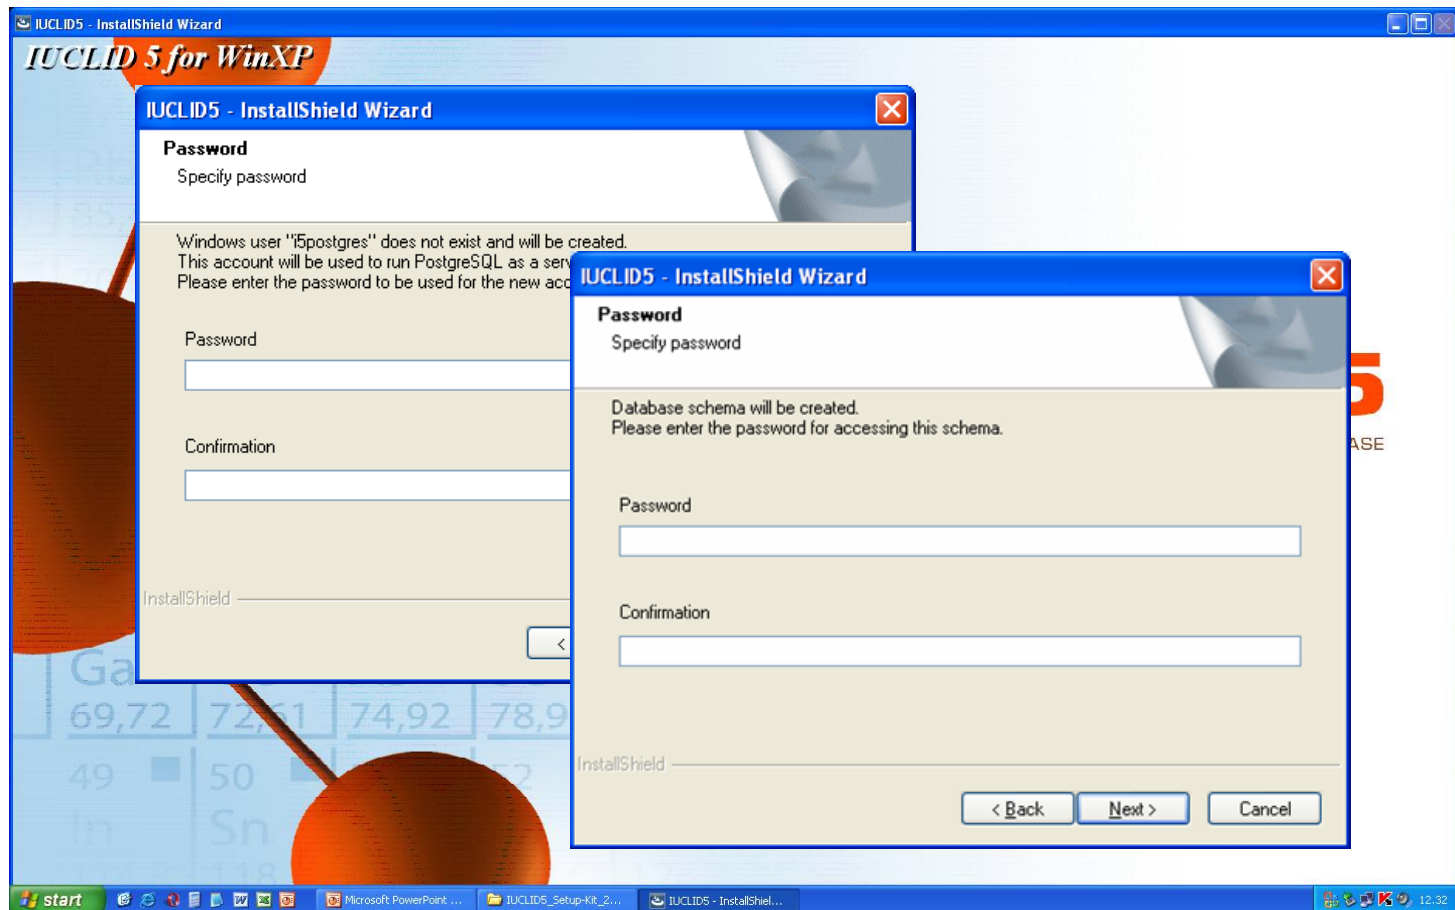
IUCLID5 - InstallShield Wizard

IUCLID 5 for WinXP

IUCLID5 - InstallShield Wizard

Password

Specify password

Windows user "i5postgres" does not exist and will be created.
This account will be used to run PostgreSQL as a serv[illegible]
Please enter the password to be used for the new acc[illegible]

Password

Confirmation

InstallShield

<

IUCLID5 - InstallShield Wizard

Password

Specify password

Database schema will be created.
Please enter the password for accessing this schema.

Password

Confirmation

InstallShield

< Back

Next >

Cancel

5

ASE

Ga

69,72 72,61 74,92 78,9

49 50

In Sn

start

Microsoft PowerPoint ...

IUCLID5_Setup-Kit_2...

IUCLID5 - InstallShiel...

12.32